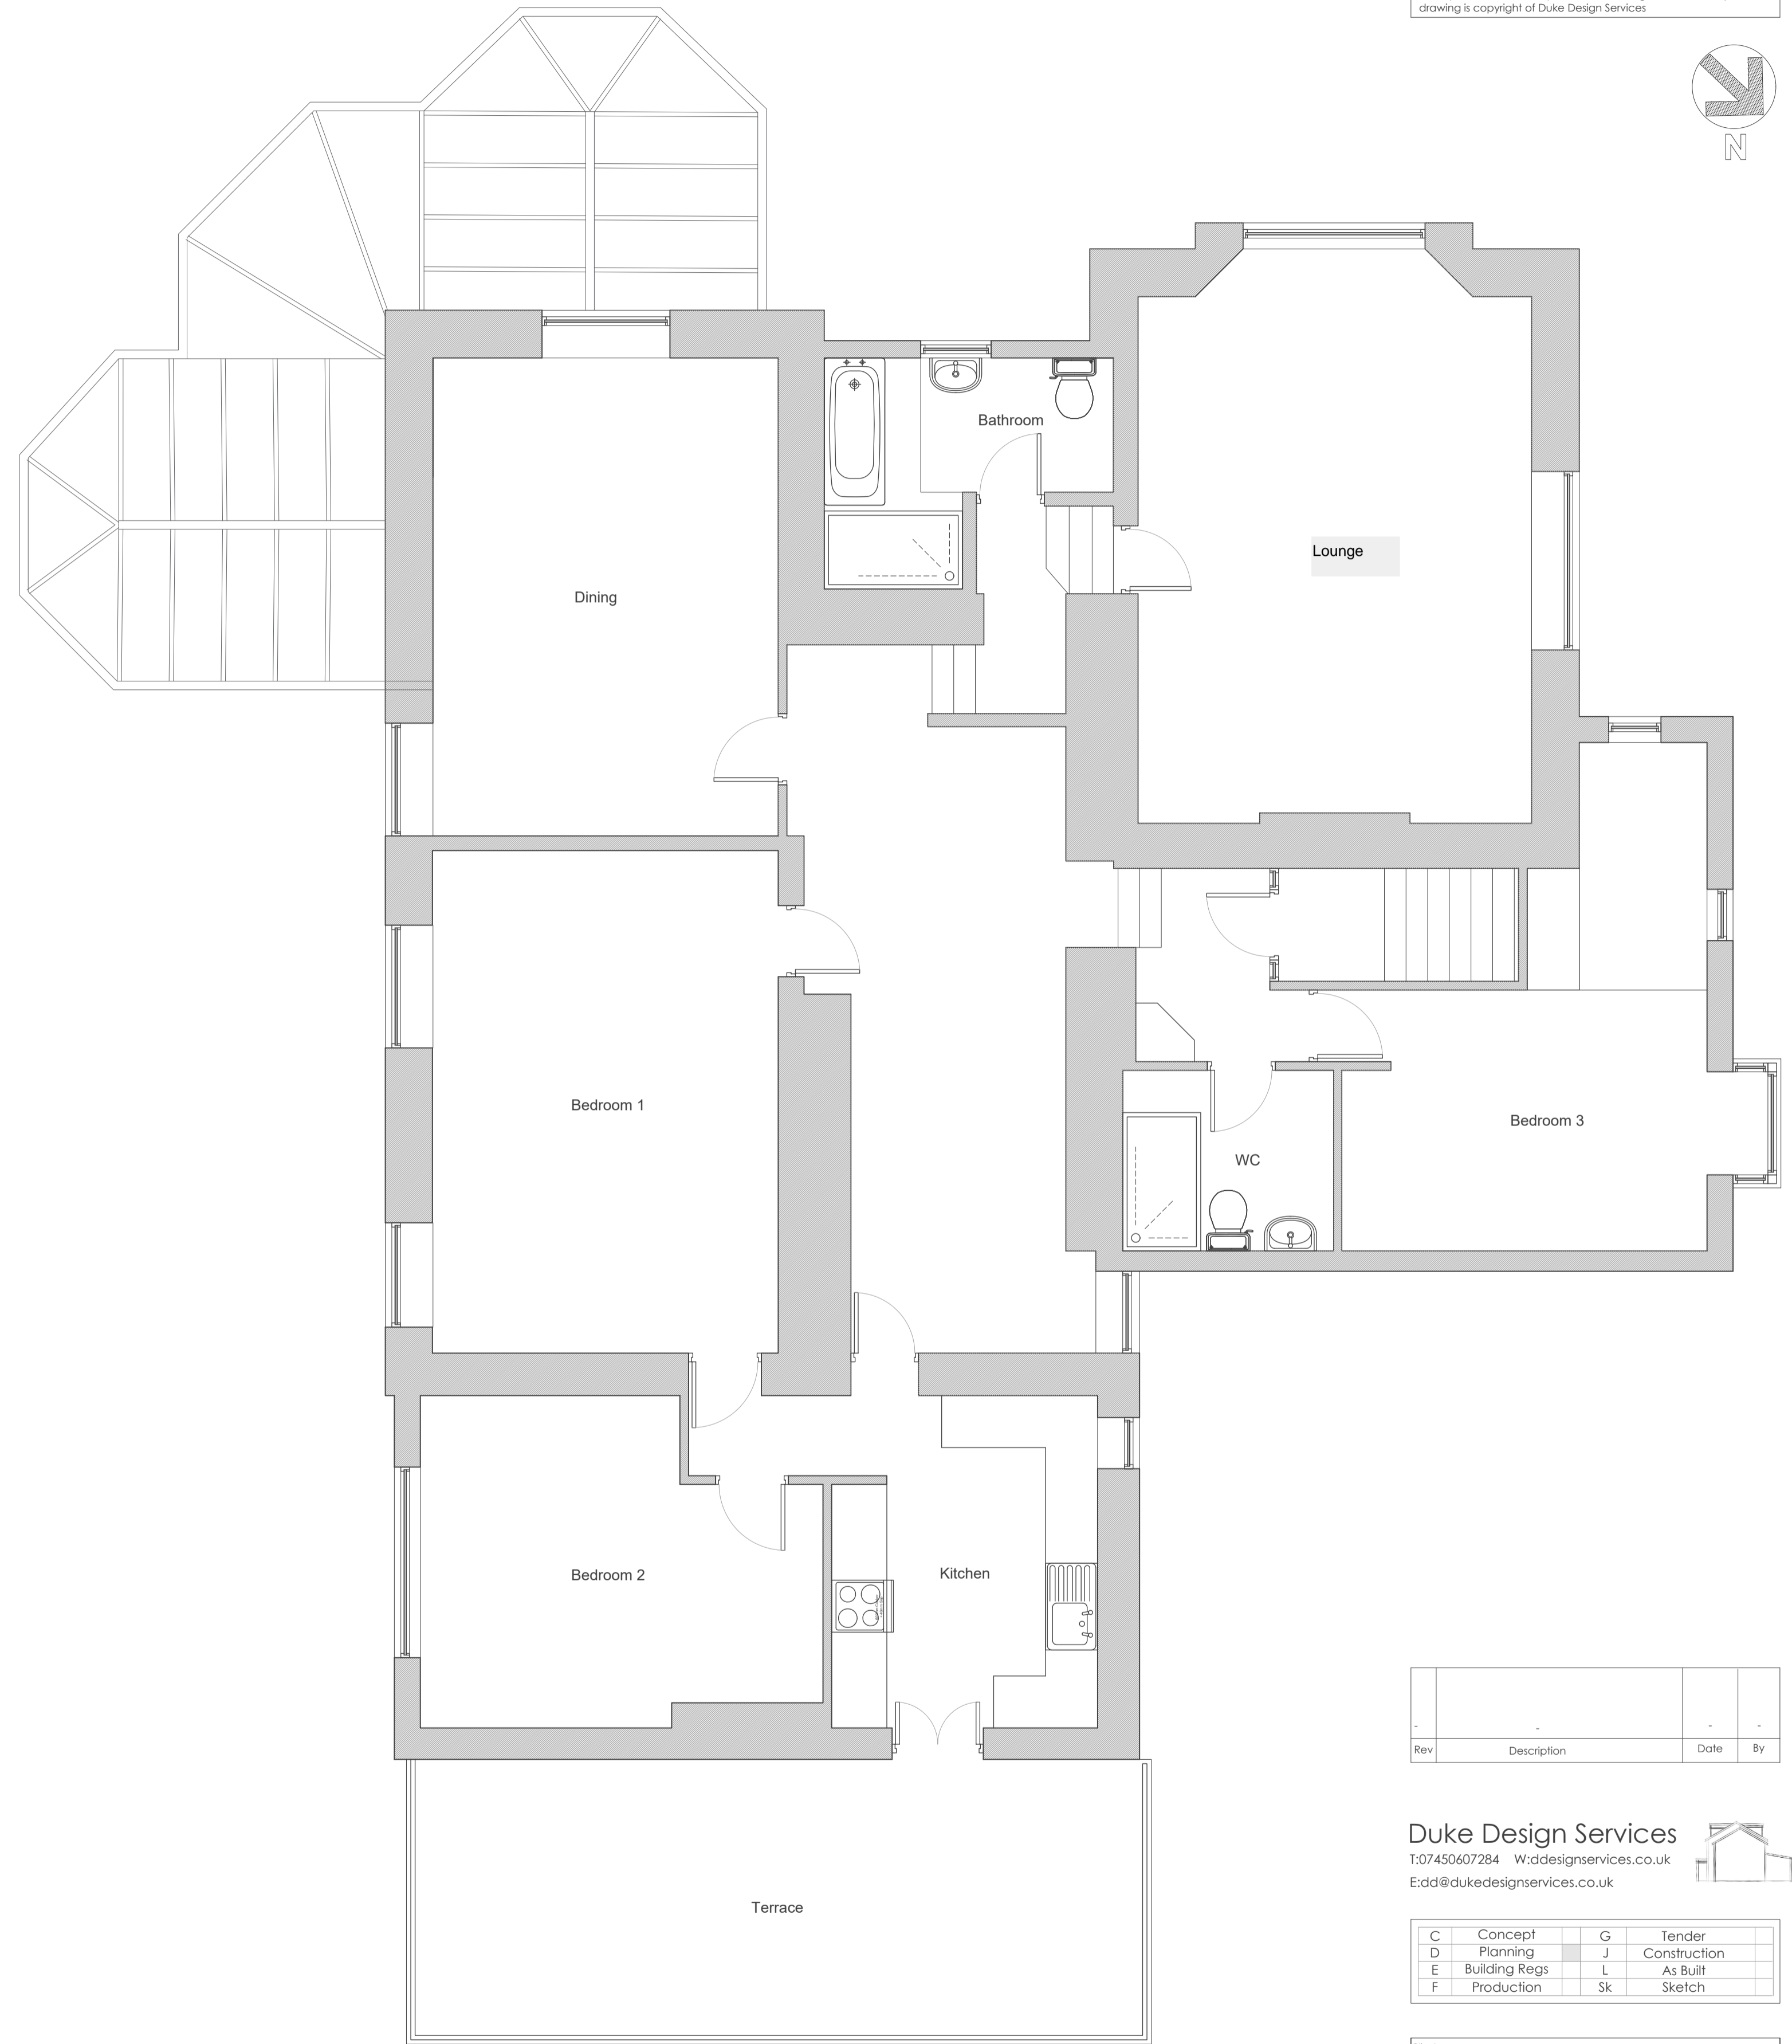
drawing is copyright of Duke Design Services

N

Bathroom

Lounge

Dining

Bedroom 1

Bedroom 3

WC

Bedroom 2

Kitchen

Terrace

| - | - | - | - |
|---|---|---|---|
| Rev | Description | Date | By |

Duke Design Services
T:07450607284 W:ddesignservices.co.uk
E:dd@dukedesignservices.co.uk

| C | Concept | | G | Tender |
|---|---|---|---|---|
| D | Planning | | J | Construction |
| E | Building Regs | | L | As Built |
| F | Production | | Sk | Sketch |